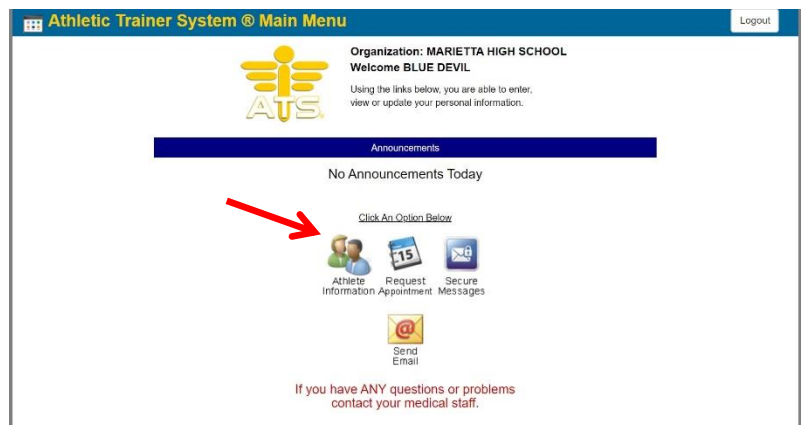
Athletic Trainer System ® Main Menu

Logout

ATS

Organization: MARIETTA HIGH SCHOOL
Welcome BLUE DEVIL

Using the links below, you are able to enter, view or update your personal information.

Announcements

No Announcements Today

Click An Option Below

Athlete Information

15

Request Appointment

Secure Messages

@

Send Email

If you have ANY questions or problems contact your medical staff.